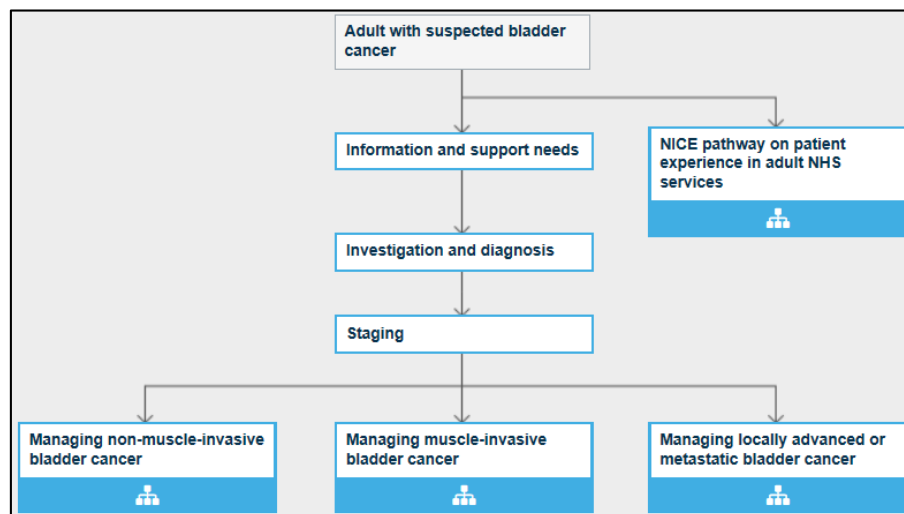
Adult with suspected bladder cancer

Information and support needs

NICE pathway on patient experience in adult NHS services

Investigation and diagnosis

Staging

Managing non-muscle-invasive bladder cancer

Managing muscle-invasive bladder cancer

Managing locally advanced or metastatic bladder cancer